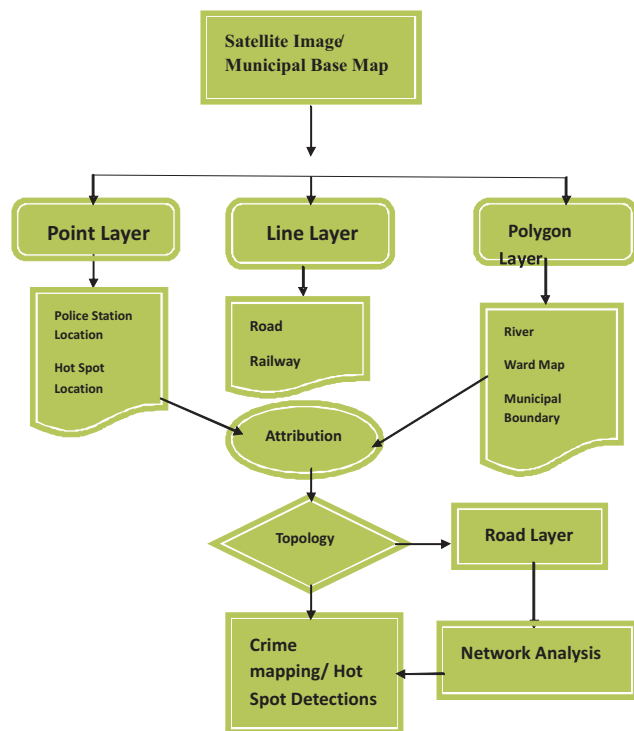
Satellite Image/ Municipal Base Map

Point Layer

Line Layer

Polygon Layer

Police Station Location

Hot Spot Location

Road

Railway

River

Ward Map

Municipal Boundary

Attribution

Topology

Road Layer

Crime mapping/ Hot Spot Detections

Network Analysis